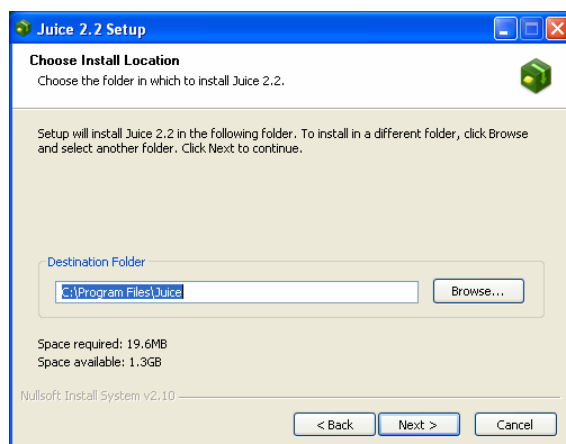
Juice 2.2 Setup

Choose Install Location

Choose the folder in which to install Juice 2.2.

Setup will install Juice 2.2 in the following folder. To install in a different folder, click Browse and select another folder. Click Next to continue.

Destination Folder

C:\Program Files\Juice

Browse...

Space required: 19.6MB

Space available: 1.3GB

Nullsoft Install System v2.10

< Back

Next >

Cancel